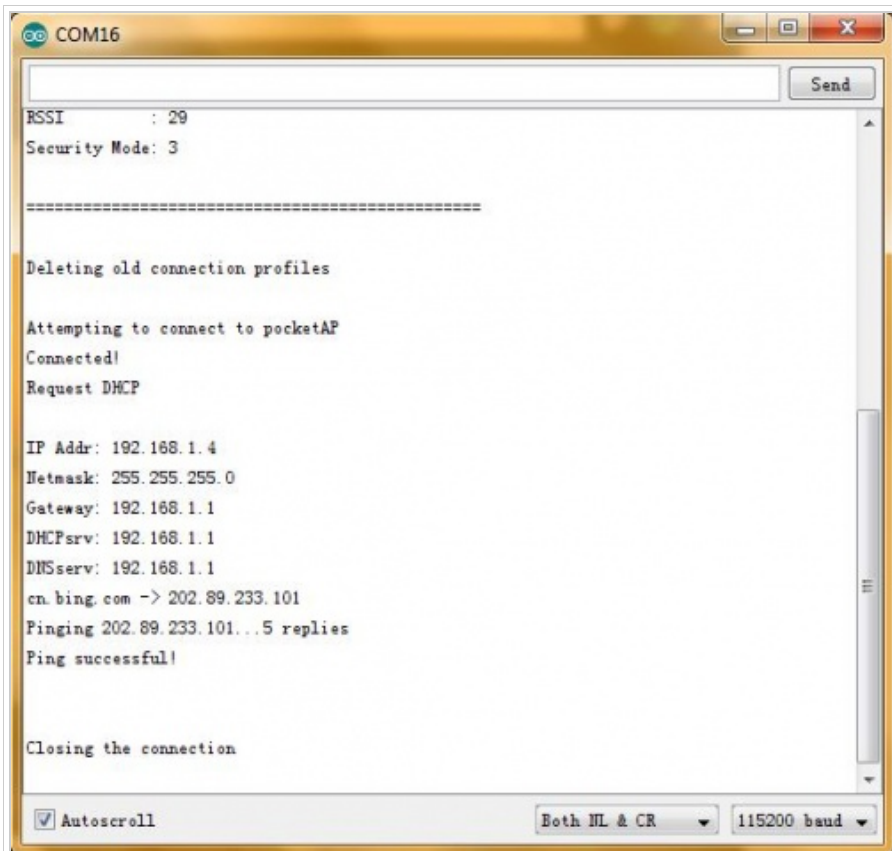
COM16

Send

RSSI : 29
Security Mode: 3

================================================

Deleting old connection profiles

Attempting to connect to pocketAP
Connected!
Request DHCP

IP Addr: 192.168.1.4
Netmask: 255.255.255.0
Gateway: 192.168.1.1
DHCPsrv: 192.168.1.1
DNSserv: 192.168.1.1
cn.bing.com -> 202.89.233.101
Pinging 202.89.233.101...5 replies
Ping successful!

Closing the connection

Autoscroll

Both NL & CR

115200 baud